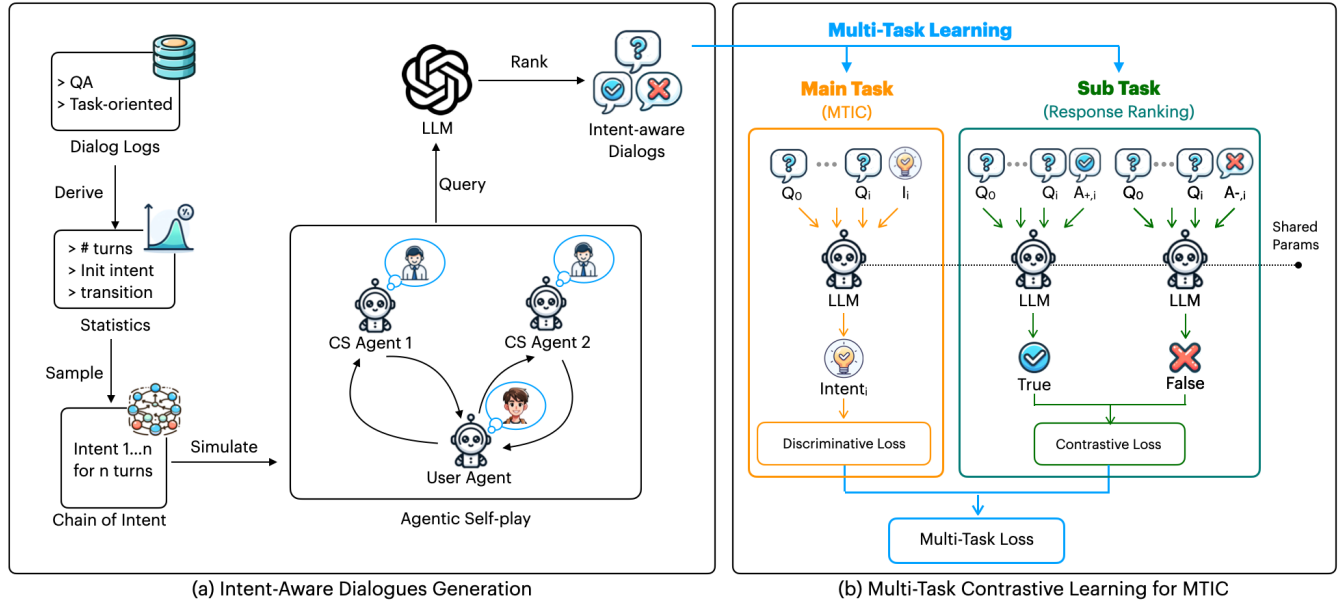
> QA
> Task-oriented

Dialog Logs

Derive

> # turns
> Init intent
> transition

Statistics

Sample

Intent 1...n for n turns

Chain of Intent

Simulate

LLM

Rank

Intent-aware Dialogs

Query

CS Agent 1

CS Agent 2

User Agent

Agentic Self-play

(a) Intent-Aware Dialogues Generation

Multi-Task Learning

Main Task
(MTIC)

Sub Task
(Response Ranking)

$Q_0$ $Q_i$ $I_i$

$Q_0$ $Q_i$ $A_{+,i}$ $Q_0$ $Q_i$ $A_{-,i}$

Shared Params

LLM

LLM

LLM

$Intent_i$

True

False

Discriminative Loss

Contrastive Loss

Multi-Task Loss

(b) Multi-Task Contrastive Learning for MTIC